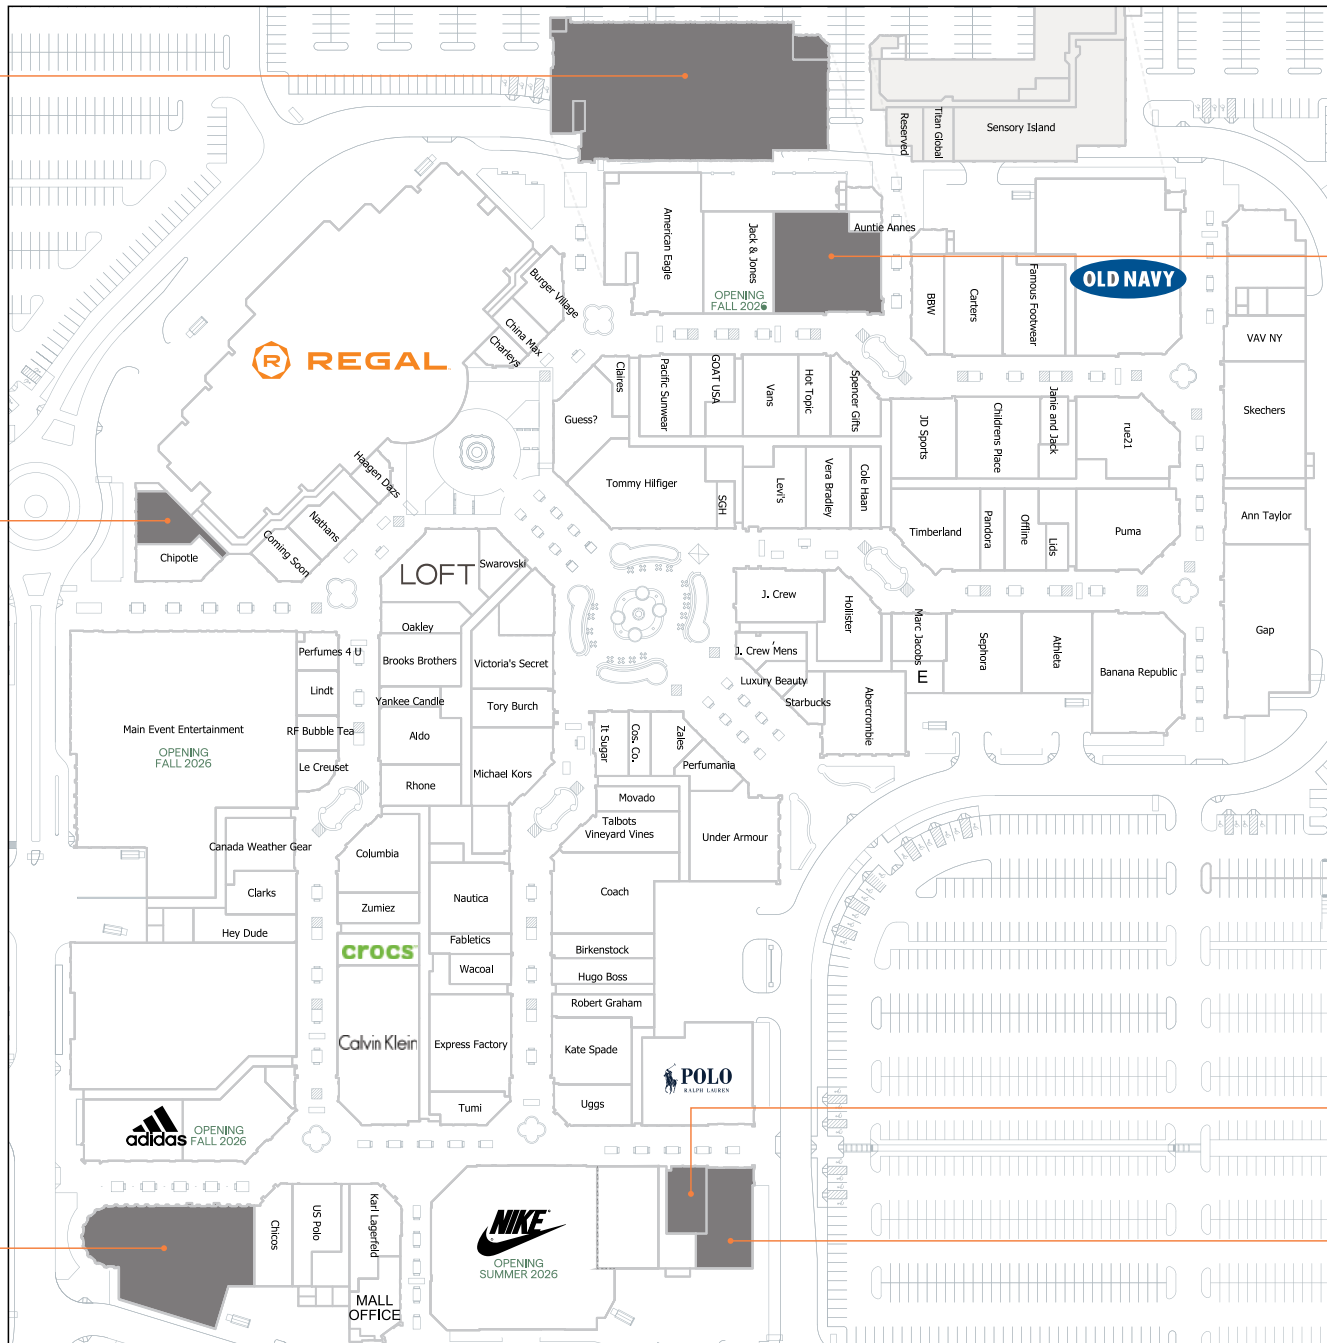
Reserved
Titan Global
Sensory Island
American Eagle
Jack & Jones
OPENING FALL 2026
Auntie Annes
BBW
Carters
Famous Footwear
OLD NAVY
VAV NY
Burger Village
China Max
Charleys
REGAL
Claires
Pacific Sunwear
GOAT USA
Vans
Hot Topic
Spencer Gifts
Guess?
JD Sports
Childrens Place
Janie and Jack
rue21
Skechers
Haagen Dazs
Tommy Hilfiger
SGH
Levi's
Vera Bradley
Cole Haan
Nathans
Coming Soon
Chipotle
Timberland
Pandora
Offline
Lids
Puma
Ann Taylor
LOFT
Swarovski
J. Crew
Hollister
Marc Jacobs
Sephora
Athleta
Gap
Oakley
Perfumes 4 U
Brooks Brothers
Victoria's Secret
J. Crew Mens
Luxury Beauty
E
Banana Republic
Lindt
Yankee Candle
Tory Burch
Starbucks
Main Event Entertainment
OPENING FALL 2026
RF Bubble Tea
Aldo
It Sugar
Cos. Co.
Zales
Abercrombie
Le Creuset
Michael Kors
Perfumania
Rhone
Movado
Talbots
Vineyard Vines
Under Armour
Canada Weather Gear
Columbia
Nautica
Coach
Clarks
Zumiez
Hey Dude
Fabletics
crocs
Birkenstock
Wacoal
Hugo Boss
Robert Graham
Calvin Klein
Express Factory
Kate Spade
POLO RALPH LAUREN
Uggs
Tumi
adidas
OPENING FALL 2026
Chicos
US Polo
Karl Lagerfeld
MALL OFFICE
NIKE
OPENING SUMMER 2026